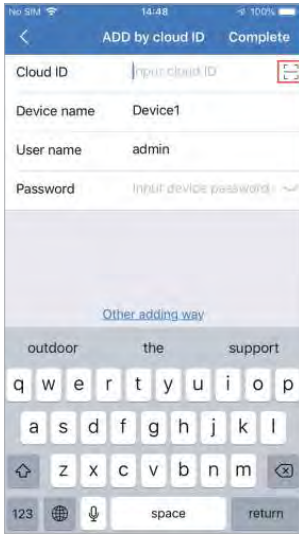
No SIM 14:48 100%

ADD by cloud ID Complete

Cloud ID Input cloud ID

Device name Device1

User name admin

Password Input device password

Other adding way

outdoor the support

q w e r t y u i o p

a s d f g h j k l

z x c v b n m

123 space return